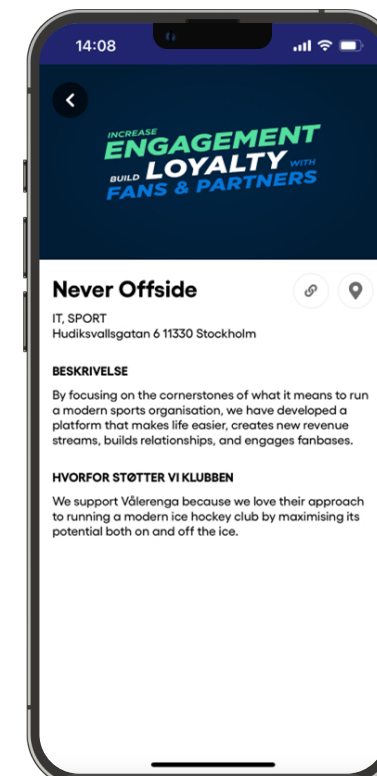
14:08

INCREASE ENGAGEMENT BUILD LOYALTY WITH FANS & PARTNERS

Never Offside

IT, SPORT
Hudiksvallsgatan 6 11330 Stockholm

BESKRIVELSE

By focusing on the cornerstones of what it means to run a modern sports organisation, we have developed a platform that makes life easier, creates new revenue streams, builds relationships, and engages fanbases.

HVORFOR STØTTER VI KLUBBEN

We support Vålerenga because we love their approach to running a modern ice hockey club by maximising its potential both on and off the ice.